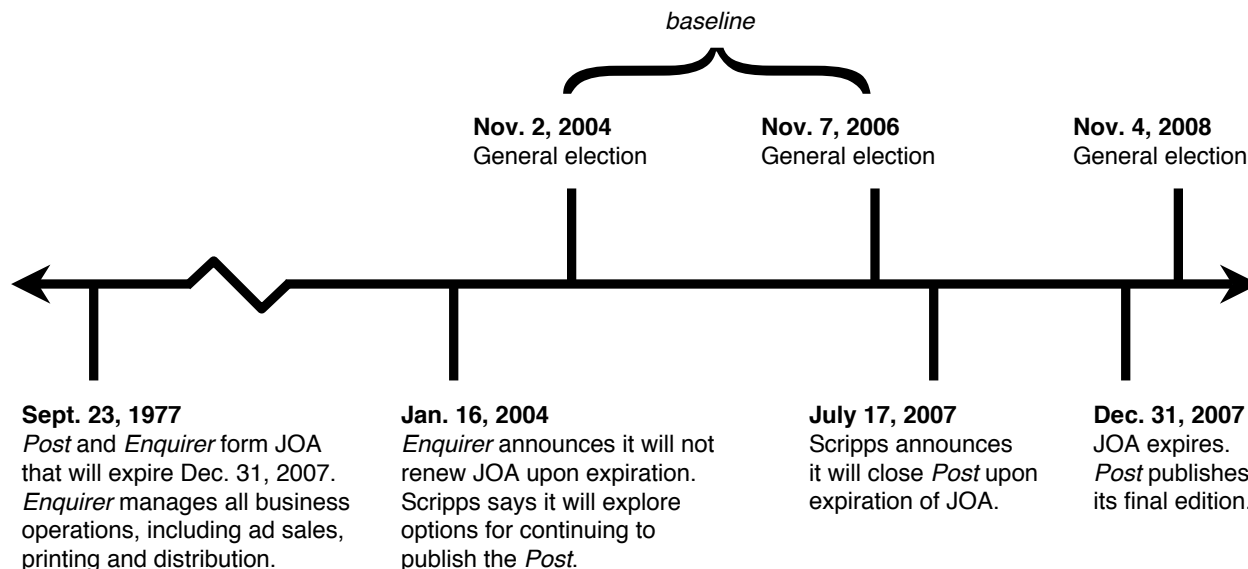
baseline

**Nov. 2, 2004**
General election

**Nov. 7, 2006**
General election

**Nov. 4, 2008**
General election

**Sept. 23, 1977**
*Post* and *Enquirer* form JOA that will expire Dec. 31, 2007. *Enquirer* manages all business operations, including ad sales, printing and distribution.

**Jan. 16, 2004**
*Enquirer* announces it will not renew JOA upon expiration. Scripps says it will explore options for continuing to publish the *Post*.

**July 17, 2007**
Scripps announces it will close *Post* upon expiration of JOA.

**Dec. 31, 2007**
JOA expires. *Post* publishes its final edition.